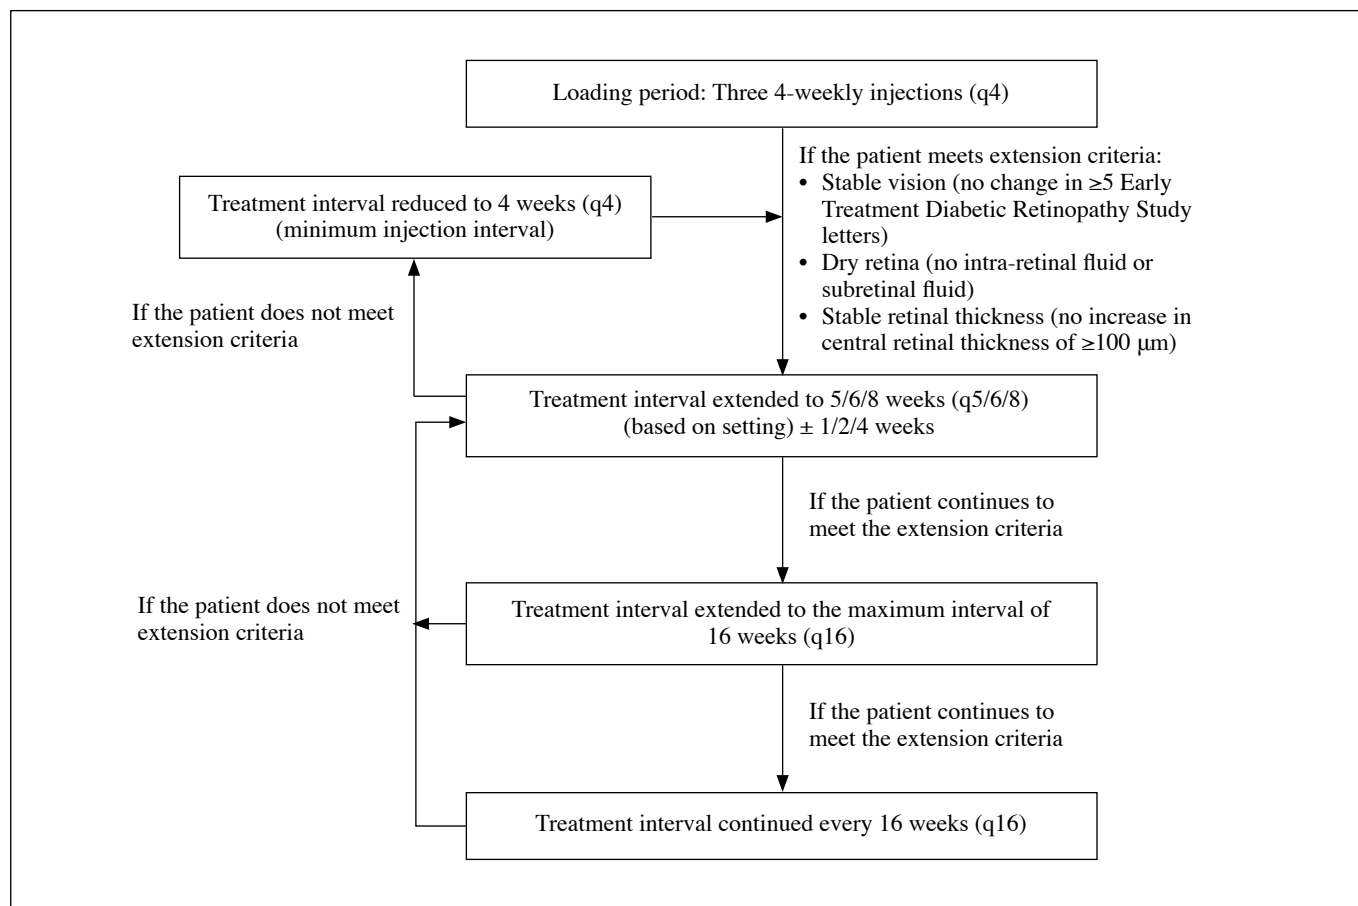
Loading period: Three 4-weekly injections (q4)

If the patient meets extension criteria:
• Stable vision (no change in ≥5 Early Treatment Diabetic Retinopathy Study letters)
• Dry retina (no intra-retinal fluid or subretinal fluid)
• Stable retinal thickness (no increase in central retinal thickness of ≥100 μm)

Treatment interval reduced to 4 weeks (q4) (minimum injection interval)

If the patient does not meet extension criteria

Treatment interval extended to 5/6/8 weeks (q5/6/8) (based on setting) ± 1/2/4 weeks

If the patient continues to meet the extension criteria

If the patient does not meet extension criteria

Treatment interval extended to the maximum interval of 16 weeks (q16)

If the patient continues to meet the extension criteria

Treatment interval continued every 16 weeks (q16)